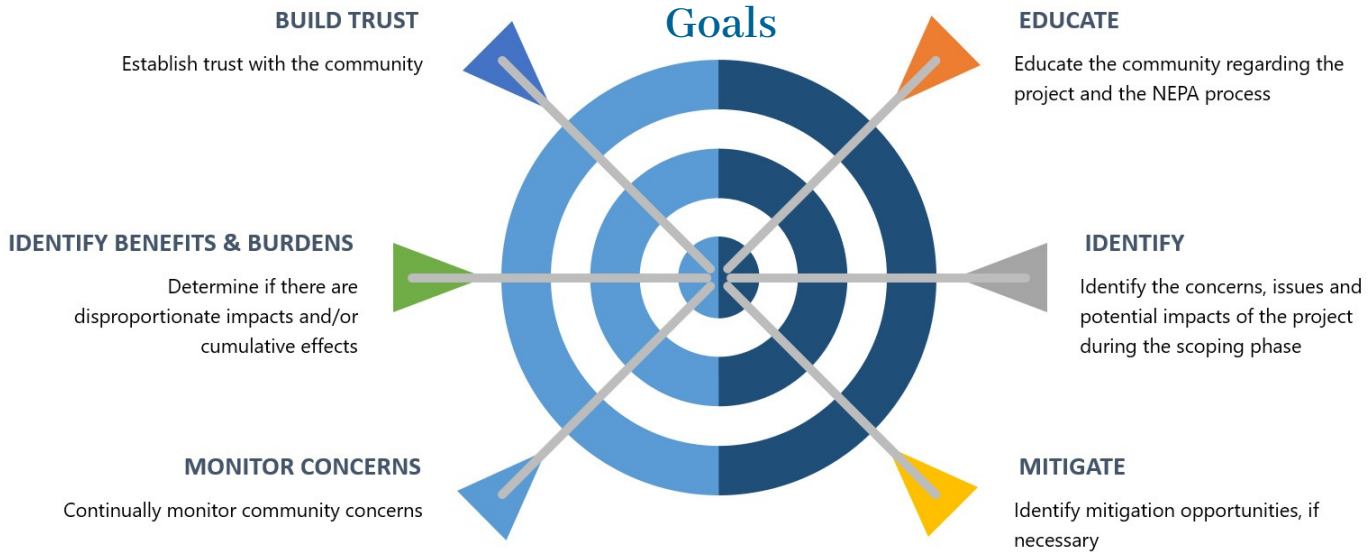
Goals

BUILD TRUST
Establish trust with the community

EDUCATE
Educate the community regarding the project and the NEPA process

IDENTIFY BENEFITS & BURDENS
Determine if there are disproportionate impacts and/or cumulative effects

IDENTIFY
Identify the concerns, issues and potential impacts of the project during the scoping phase

MONITOR CONCERNS
Continually monitor community concerns

MITIGATE
Identify mitigation opportunities, if necessary